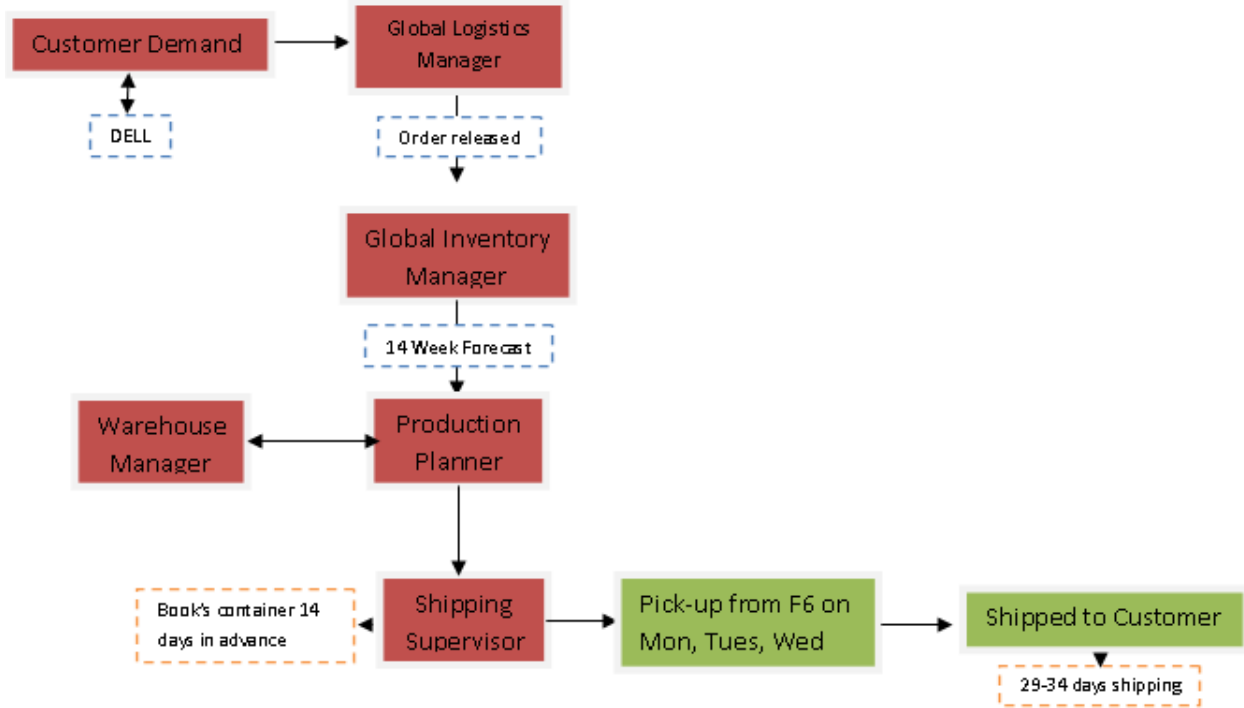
Customer Demand

Global Logistics Manager

DELL

Order released

Global Inventory Manager

14 Week Forecast

Warehouse Manager

Production Planner

Book's container 14 days in advance

Shipping Supervisor

Pick-up from F6 on Mon, Tues, Wed

Shipped to Customer

29-34 days shipping